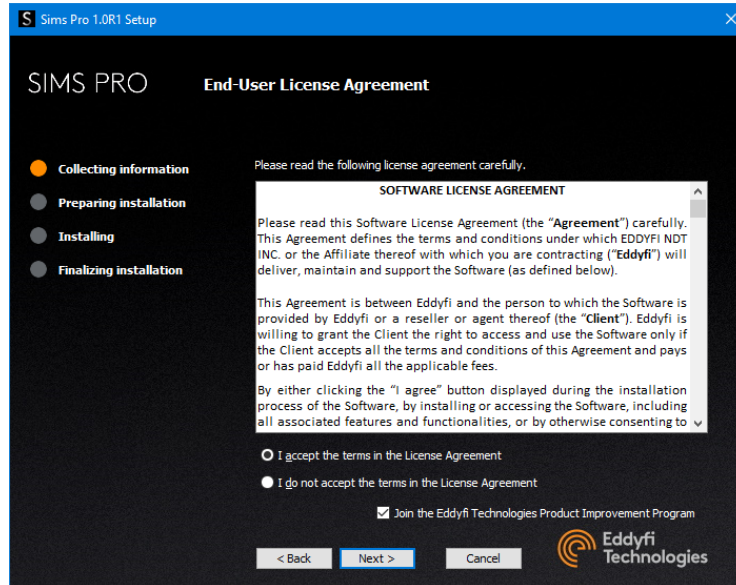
Sims Pro 1.0R1 Setup

SIMS PRO

End-User License Agreement

Collecting information

Preparing installation

Installing

Finalizing installation

Please read the following license agreement carefully.

SOFTWARE LICENSE AGREEMENT

Please read this Software License Agreement (the "Agreement") carefully. This Agreement defines the terms and conditions under which EDDYFI NDT INC. or the Affiliate thereof with which you are contracting ("Eddyfi") will deliver, maintain and support the Software (as defined below).

This Agreement is between Eddyfi and the person to which the Software is provided by Eddyfi or a reseller or agent thereof (the "Client"). Eddyfi is willing to grant the Client the right to access and use the Software only if the Client accepts all the terms and conditions of this Agreement and pays or has paid Eddyfi all the applicable fees.

By either clicking the "I agree" button displayed during the installation process of the Software, by installing or accessing the Software, including all associated features and functionalities, or by otherwise consenting to

I accept the terms in the License Agreement

I do not accept the terms in the License Agreement

Join the Eddyfi Technologies Product Improvement Program

< Back

Next >

Cancel

Eddyfi Technologies